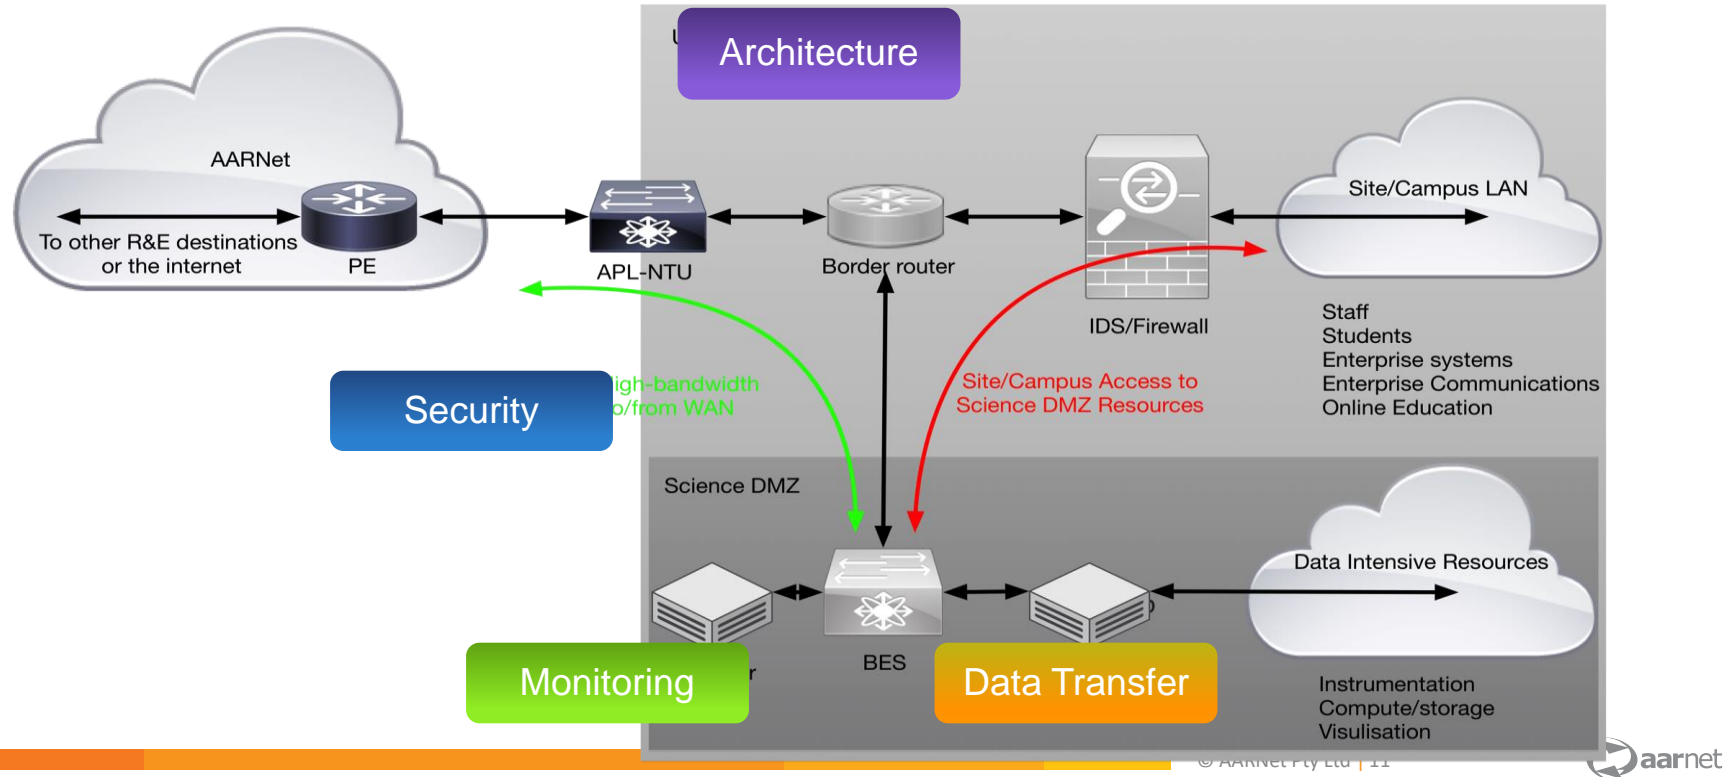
Architecture

AARNet

To other R&E destinations or the internet

PE

APL-NTU

Border router

IDS/Firewall

Site/Campus LAN

Staff
Students
Enterprise systems
Enterprise Communications
Online Education

Security

igh-bandwidth
o/from WAN

Site/Campus Access to Science DMZ Resources

Science DMZ

Data Intensive Resources

BES

Monitoring

Data Transfer

Instrumentation
Compute/storage
Visulisation

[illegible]

aarnet